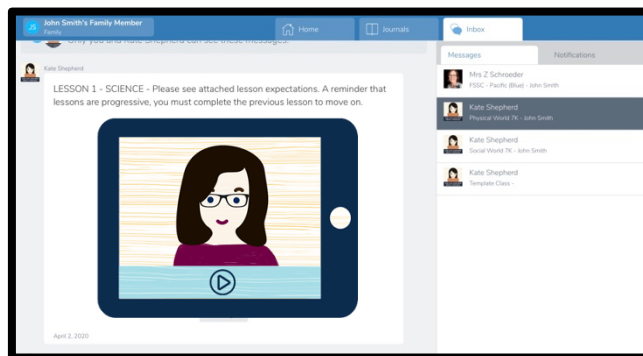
JS John Smith's Family Member
Family

Home
Journals
Inbox

Only you and Kate Shepherd can see these messages.

Kate Shepherd

LESSON 1 - SCIENCE - Please see attached lesson expectations. A reminder that lessons are progressive, you must complete the previous lesson to move on.

April 2, 2020

Messages
Notifications

Mrs Z Schroeder
FSSC - Pacific (Blue) - John Smith

Kate Shepherd
Physical World 7K - John Smith

Kate Shepherd
Social World 7K - John Smith

Kate Shepherd
Template Class -